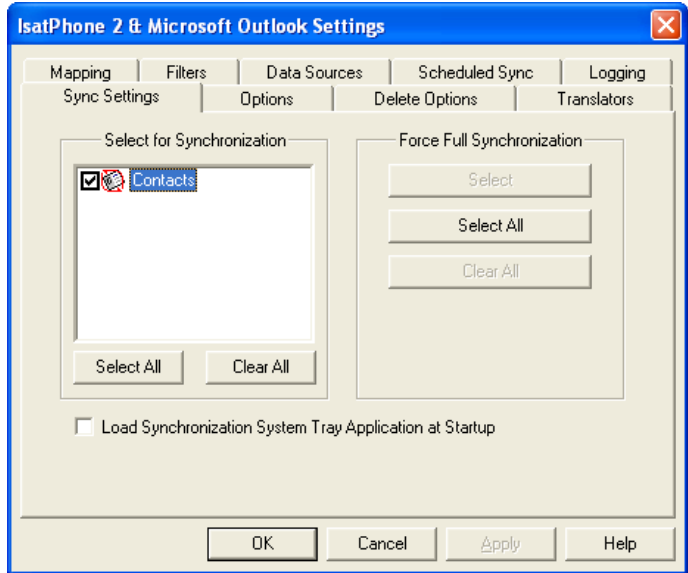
IsatPhone 2 & Microsoft Outlook Settings

Mapping | Filters | Data Sources | Scheduled Sync | Logging
Sync Settings | Options | Delete Options | Translators

Select for Synchronization

Contacts

Select All | Clear All

Force Full Synchronization

Select

Select All

Clear All

Load Synchronization System Tray Application at Startup

OK | Cancel | Apply | Help